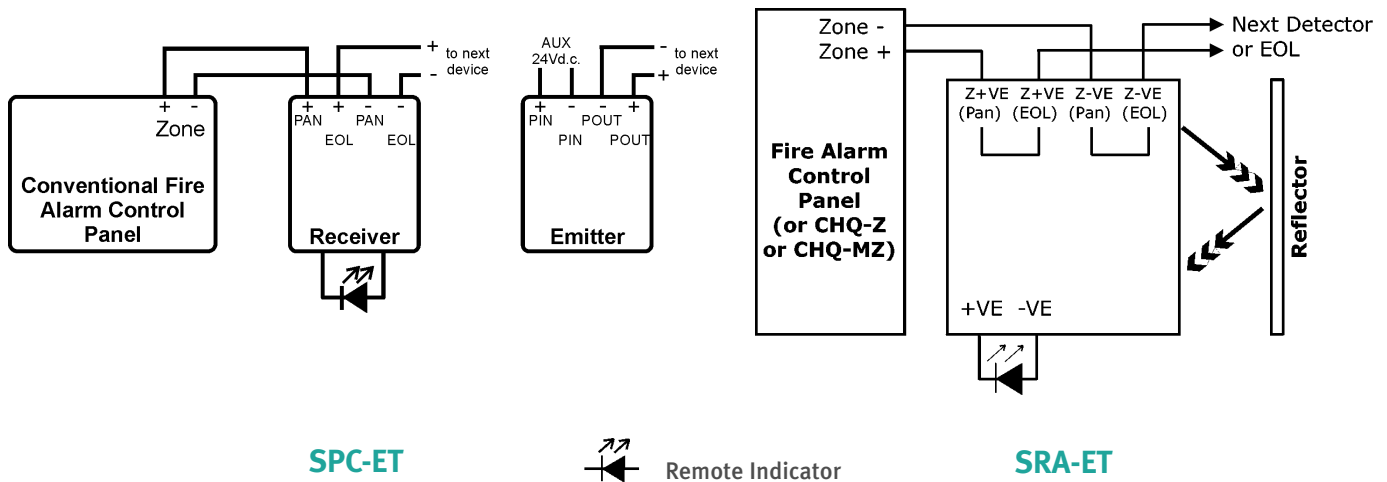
+ to next device
- 

+ -
Zone

Conventional Fire Alarm Control Panel

+ PAN
+ EOL
- PAN
- EOL

Receiver

AUX 24Vd.c.

- to next device
+

+ PIN
- PIN
- POUT
+ POUT

Emitter

Zone -
Zone +

Next Detector
or EOL

Fire Alarm Control Panel (or CHQ-Z or CHQ-MZ)

Z+VE (Pan)
Z+VE (EOL)
Z-VE (Pan)
Z-VE (EOL)

+VE -VE

Reflector

SPC-ET

Remote Indicator

SRA-ET